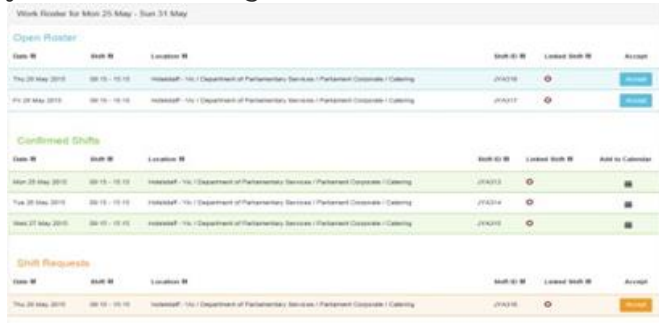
Work Roster for Mon 25 May - Sun 31 May

Open Roster

| Date | Shift | Location | Shift ID | Linked Shift | Accept |
|---|---|---|---|---|---|
| Thu 28 May 2015 | 09:15 - 15:15 | Hotelstaff - Vic / Department of Parliamentary Services / Parliament Corporate / Catering | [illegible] | | Accept |
| Fri 29 May 2015 | 09:15 - 15:15 | Hotelstaff - Vic / Department of Parliamentary Services / Parliament Corporate / Catering | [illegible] | | Accept |

Confirmed Shifts

| Date | Shift | Location | Shift ID | Linked Shift | Add to Calendar |
|---|---|---|---|---|---|
| Mon 25 May 2015 | 09:15 - 15:15 | Hotelstaff - Vic / Department of Parliamentary Services / Parliament Corporate / Catering | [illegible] | | |
| Tue 26 May 2015 | 09:15 - 15:15 | Hotelstaff - Vic / Department of Parliamentary Services / Parliament Corporate / Catering | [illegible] | | |
| Wed 27 May 2015 | 09:15 - 15:15 | Hotelstaff - Vic / Department of Parliamentary Services / Parliament Corporate / Catering | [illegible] | | |

Shift Requests

| Date | Shift | Location | Shift ID | Linked Shift | Accept |
|---|---|---|---|---|---|
| Thu 28 May 2015 | 09:15 - 15:15 | Hotelstaff - Vic / Department of Parliamentary Services / Parliament Corporate / Catering | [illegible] | | Accept |